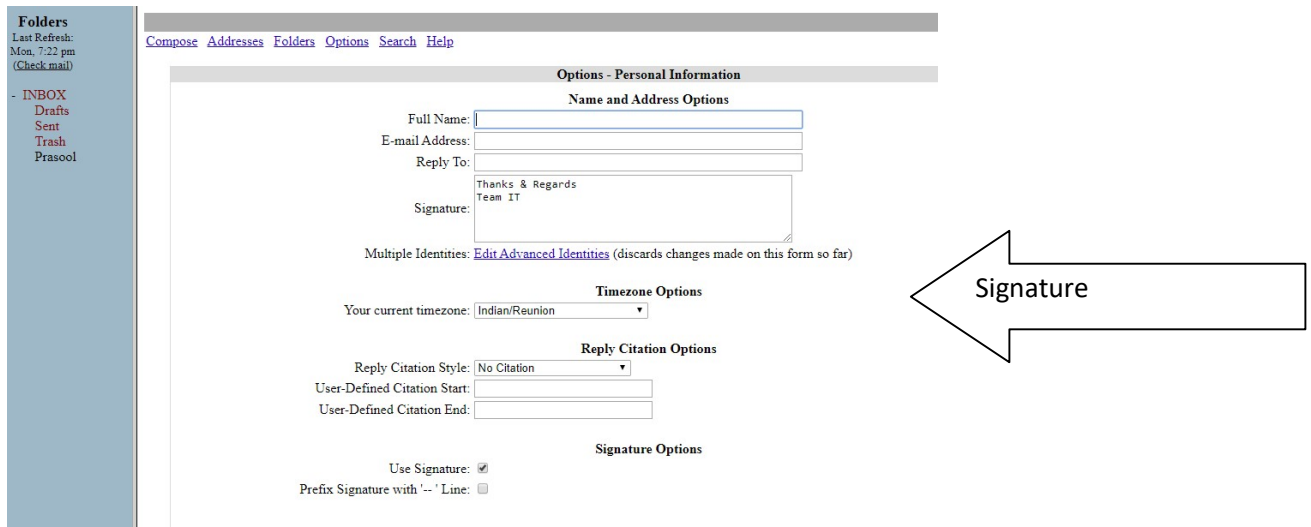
Folders
Last Refresh:
Mon, 7:22 pm
(Check mail)

- INBOX
Drafts
Sent
Trash
Prasool

Compose Addresses Folders Options Search Help

Options - Personal Information

Name and Address Options

Full Name:
E-mail Address:
Reply To:
Signature: Thanks & Regards
Team IT

Multiple Identities: Edit Advanced Identities (discards changes made on this form so far)

Timezone Options

Your current timezone: Indian/Reunion

Reply Citation Options

Reply Citation Style: No Citation
User-Defined Citation Start:
User-Defined Citation End:

Signature Options

Use Signature:
Prefix Signature with '-- ' Line:

Signature